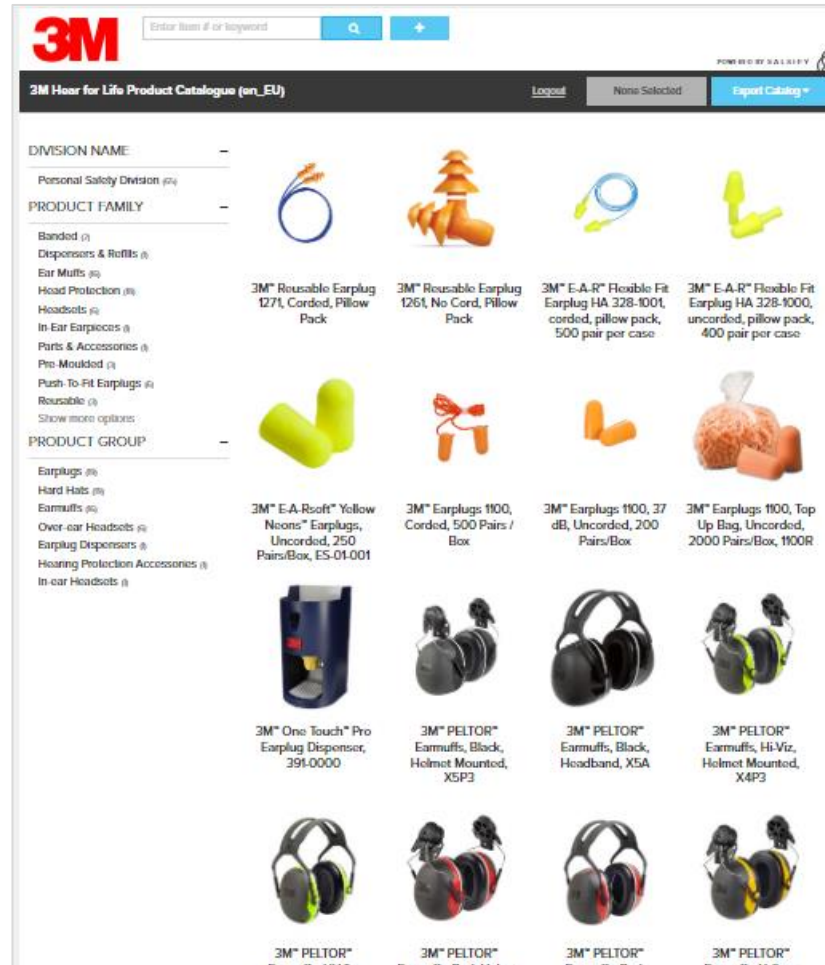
3M

Enter item # or keyword

POWERED BY SALSIFY

3M Hear for Life Product Catalogue (en_EU)

Logout

None Selected

Export Catalog

DIVISION NAME

Personal Safety Division (74)

PRODUCT FAMILY

Banded (2)
Dispensers & Refills (1)
Ear Muffs (6)
Head Protection (8)
Headsets (6)
In-Ear Earpieces (1)
Parts & Accessories (1)
Pre-Moulded (3)
Push-To-Fit Earplugs (6)
Reusable (3)
Show more options

PRODUCT GROUP

Earplugs (8)
Hard Hats (8)
Earmuffs (6)
Over-ear Headsets (6)
Earplug Dispensers (1)
Hearing Protection Accessories (1)
In-ear Headsets (1)

3M™ Reusable Earplug 1271, Corded, Pillow Pack

3M™ Reusable Earplug 1261, No Cord, Pillow Pack

3M™ E-A-R™ Flexible Fit Earplug HA 328-1001, corded, pillow pack, 500 pair per case

3M™ E-A-R™ Flexible Fit Earplug HA 328-1000, uncorded, pillow pack, 400 pair per case

3M™ E-A-Rsoft™ Yellow Neons™ Earplugs, Uncorded, 250 Pairs/Box, ES-01-001

3M™ Earplugs 1100, Corded, 500 Pairs / Box

3M™ Earplugs 1100, 37 dB, Uncorded, 200 Pairs/Box

3M™ Earplugs 1100, Top Up Bag, Uncorded, 2000 Pairs/Box, 1100R

3M™ One Touch™ Pro Earplug Dispenser, 391-0000

3M™ PELTOR™ Earmuffs, Black, Helmet Mounted, X5P3

3M™ PELTOR™ Earmuffs, Black, Headband, X5A

3M™ PELTOR™ Earmuffs, Hi-Viz, Helmet Mounted, X4P3

3M™ PELTOR™ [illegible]

3M™ PELTOR™ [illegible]

3M™ PELTOR™ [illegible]

3M™ PELTOR™ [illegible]